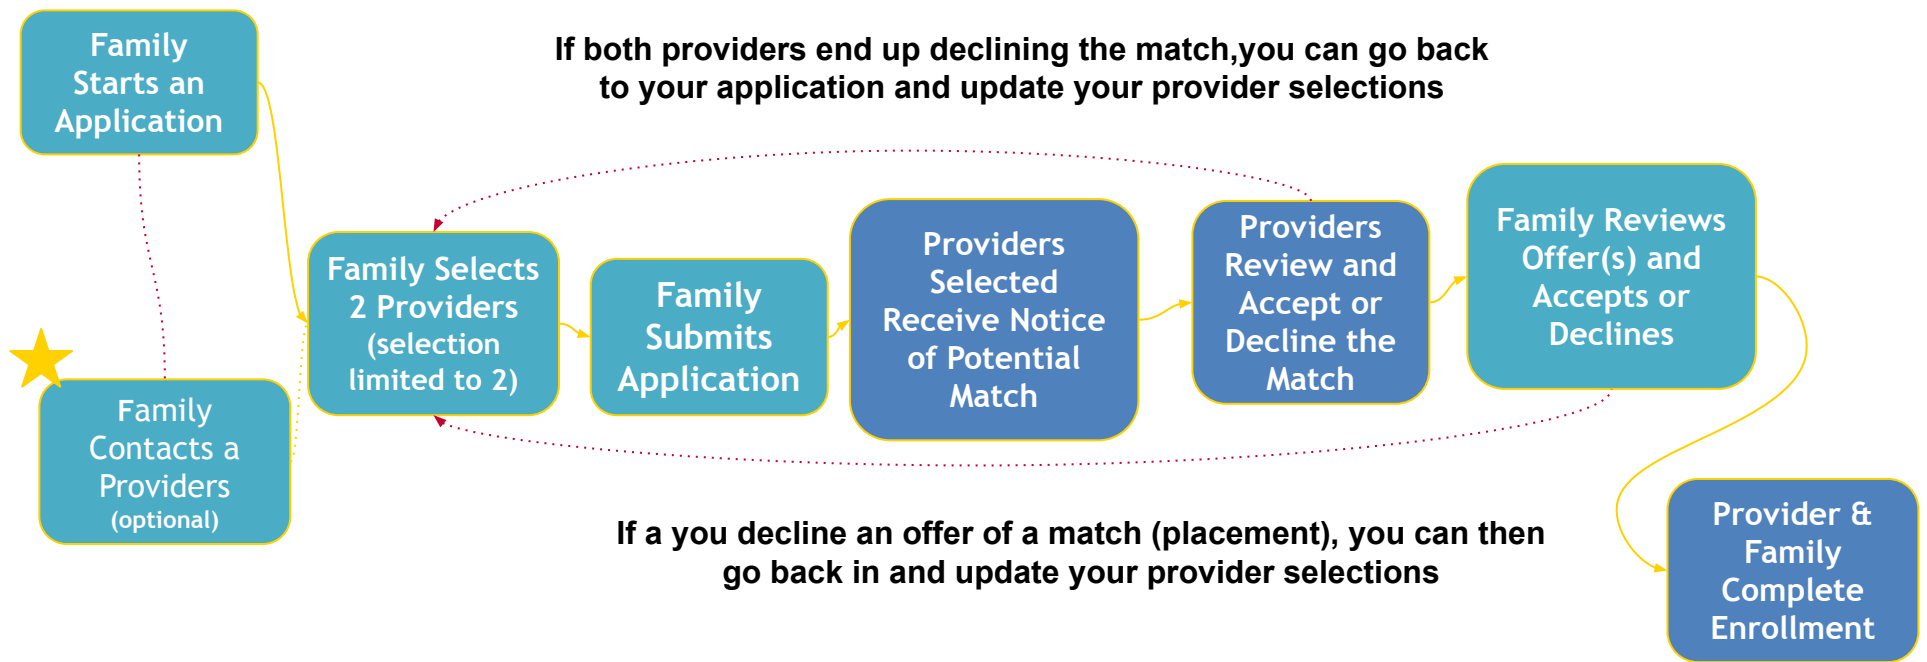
Family Starts an Application

If both providers end up declining the match,you can go back to your application and update your provider selections

Family Contacts a Providers (optional)

Family Selects 2 Providers (selection limited to 2)

Family Submits Application

Providers Selected Receive Notice of Potential Match

Providers Review and Accept or Decline the Match

Family Reviews Offer(s) and Accepts or Declines

If a you decline an offer of a match (placement), you can then go back in and update your provider selections

Provider & Family Complete Enrollment